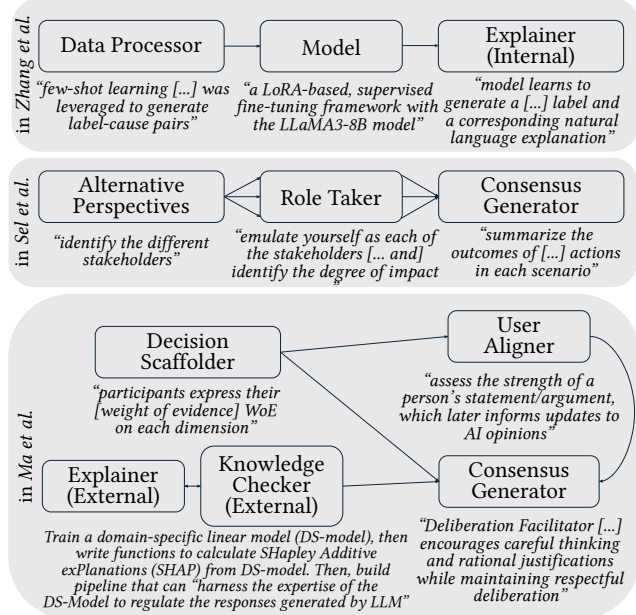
in Zhang et al.

Data Processor

Model

Explainer (Internal)

"few-shot learning [...] was leveraged to generate label-cause pairs"

"a LoRA-based, supervised fine-tuning framework with the LLaMA3-8B model"

"model learns to generate a [...] label and a corresponding natural language explanation"

in Sel et al.

Alternative Perspectives

Role Taker

Consensus Generator

"identify the different stakeholders"

"emulate yourself as each of the stakeholders [... and] identify the degree of impact"

"summarize the outcomes of [...] actions in each scenario"

in Ma et al.

Decision Scaffolder

User Aligner

"participants express their [weight of evidence] WoE on each dimension"

"assess the strength of a person's statement/argument, which later informs updates to AI opinions"

Explainer (External)

Knowledge Checker (External)

Consensus Generator

Train a domain-specific linear model (DS-model), then write functions to calculate SHapley Additive exPlanations (SHAP) from DS-model. Then, build pipeline that can "harness the expertise of the DS-Model to regulate the responses generated by LLM"

"Deliberation Facilitator [...] encourages careful thinking and rational justifications while maintaining respectful deliberation"